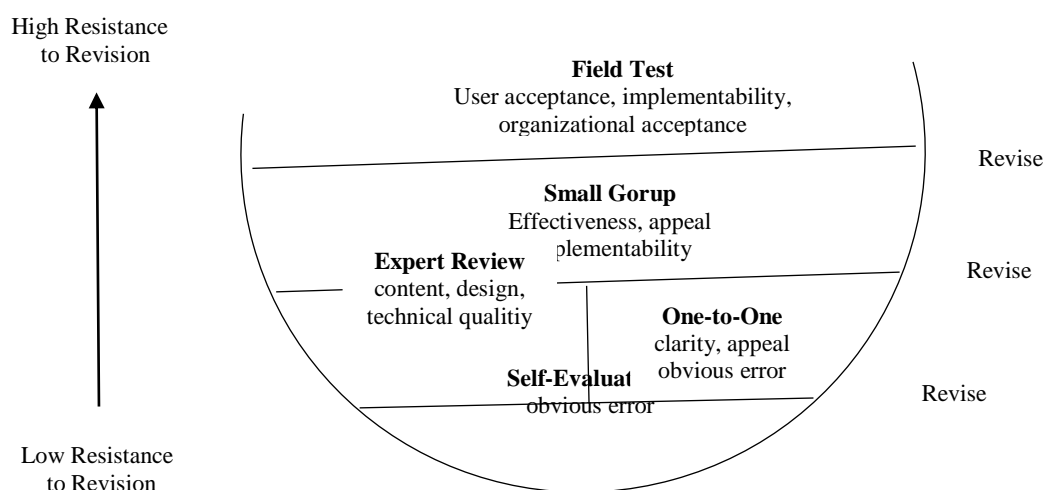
High Resistance to Revision

Field Test
User acceptance, implementability, organizational acceptance

Revise

Small Gorup
Effectiveness, appeal
plementability

Expert Review
content, design, technical qualitiy

Revise

One-to-One
clarity, appeal
obvious error

Self-Evaluat
obvious error

Revise

Low Resistance to Revision